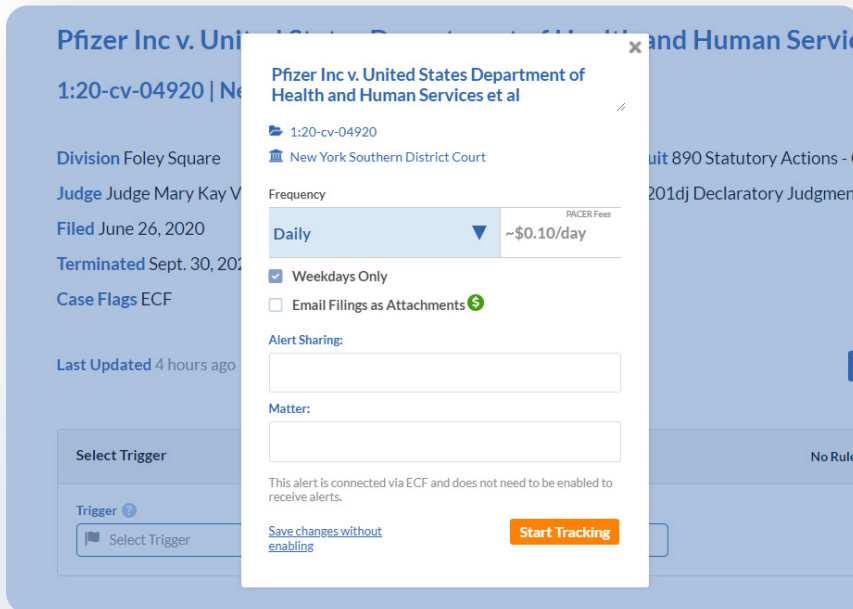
Pfizer Inc v. Uni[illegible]and Human Servic

1:20-cv-04920 | Ne

Division Foley Square

Judge Judge Mary Kay V

Filed June 26, 2020

Terminated Sept. 30, 202

Case Flags ECF

uit 890 Statutory Actions -

201dj Declaratory Judgmen

Last Updated 4 hours ago

Select Trigger

No Rul

Trigger

Select Trigger

×

Pfizer Inc v. United States Department of Health and Human Services et al

1:20-cv-04920

New York Southern District Court

Frequency

Daily

PACER Fees

~$0.10/day

Weekdays Only

Email Filings as Attachments $

Alert Sharing:

Matter:

This alert is connected via ECF and does not need to be enabled to receive alerts.

Save changes without enabling

Start Tracking